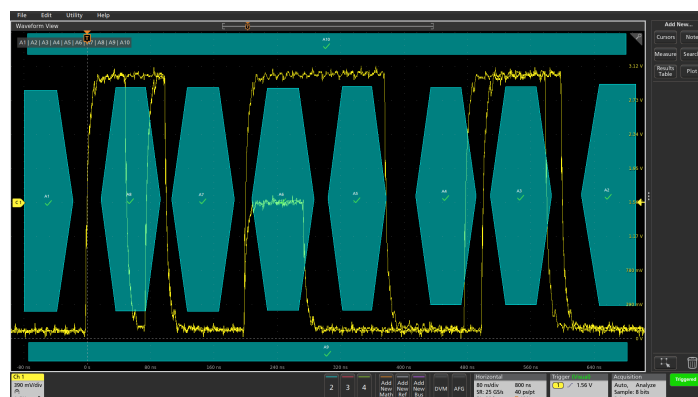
File Edit Utility Help

Waveform View

A1 | A2 | A3 | A4 | A5 | A6 | A7 | A8 | A9 | A10

A10

3.12 V
2.73 V
2.34 V
1.95 V
1.56 V
1.17 V
780 mV
390 mV
0 V

A1 A6 A7 A8 A5 A4 A3 A2

C1

A9

-80 ns 0 ns 80 ns 160 ns 240 ns 320 ns 400 ns 480 ns 560 ns 640 ns

Add New...
Cursors Note
Measure Search
Results Table Plot

Ch 1
390 mV/div

2 3 4
Add New Math
Add New Ref
Add New Bus
DVM AFG

Horizontal
80 ns/div 800 ns
SR: 25 GS/s 40 ps/pt

Trigger
1 1.56 V

Acquisition
Auto, Analyze
Sample: 8 bits

Triggered